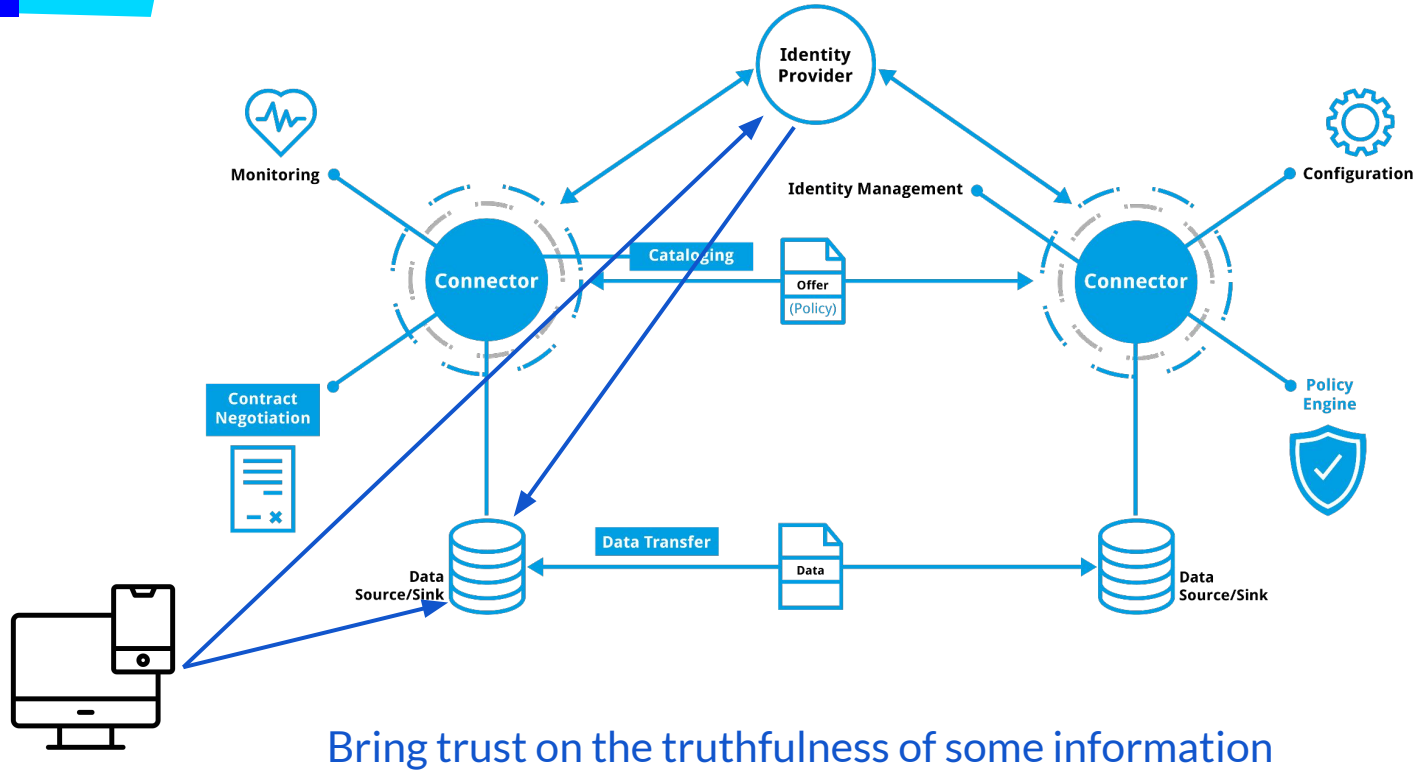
Identity Provider

Monitoring

Identity Management

Configuration

Connector

Cataloging

Offer
(Policy)

Connector

Contract Negotiation

Policy Engine

Data Transfer

Data Source/Sink

Data

Data Source/Sink

Bring trust on the truthfulness of some information